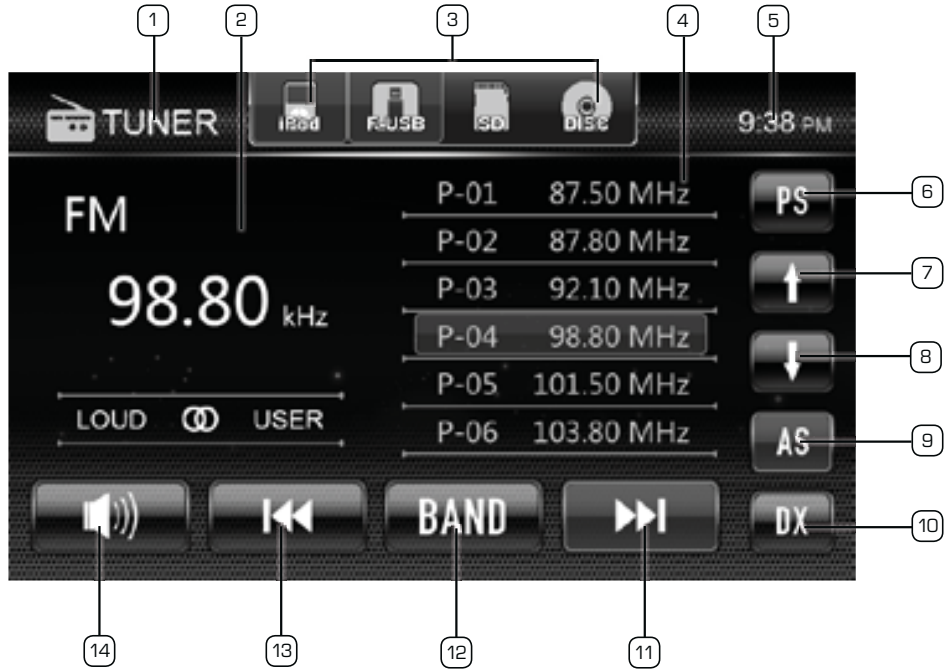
1 2 3 4 5

TUNER iPod F-USB SD DISC 9:38 PM

FM

98.80 kHz

LOUD USER

| P-01 | 87.50 MHz |
|---|---|
| P-02 | 87.80 MHz |
| P-03 | 92.10 MHz |
| P-04 | 98.80 MHz |
| P-05 | 101.50 MHz |
| P-06 | 103.80 MHz |

PS 6
7
8
AS 9
DX 10

BAND

14 13 12 11